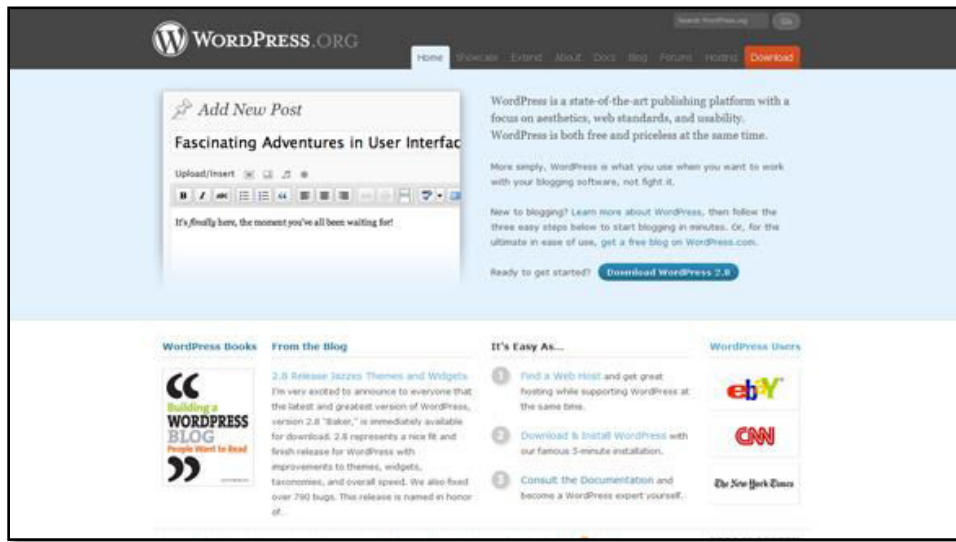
WordPress.org

Search WordPress.org Go

Home Showcase Extend About Docs Blog Forums Hosting Download

Add New Post

Fascinating Adventures in User Interfac

Upload/Insert

B I

It's finally here, the moment you've all been waiting for!

WordPress is a state-of-the-art publishing platform with a focus on aesthetics, web standards, and usability. WordPress is both free and priceless at the same time.

More simply, WordPress is what you use when you want to work with your blogging software, not fight it.

New to blogging? Learn more about WordPress, then follow the three easy steps below to start blogging in minutes. Or, for the ultimate in ease of use, get a free blog on WordPress.com.

Ready to get started? Download WordPress 2.8

WordPress Books

Building a WORDPRESS BLOG People Want to Read

From the Blog

2.8 Release Jazzes Themes and Widgets
I'm very excited to announce to everyone that the latest and greatest version of WordPress, version 2.8 "Baker," is immediately available for download. 2.8 represents a nice fit and finish release for WordPress with improvements to themes, widgets, taxonomies, and overall speed. We also fixed over 790 bugs. This release is named in honor of.

It's Easy As...

1 Find a Web Host and get great hosting while supporting WordPress at the same time.

2 Download & Install WordPress with our famous 5-minute installation.

3 Consult the Documentation and become a WordPress expert yourself.

WordPress Users

ebY

CNN

The New York Times